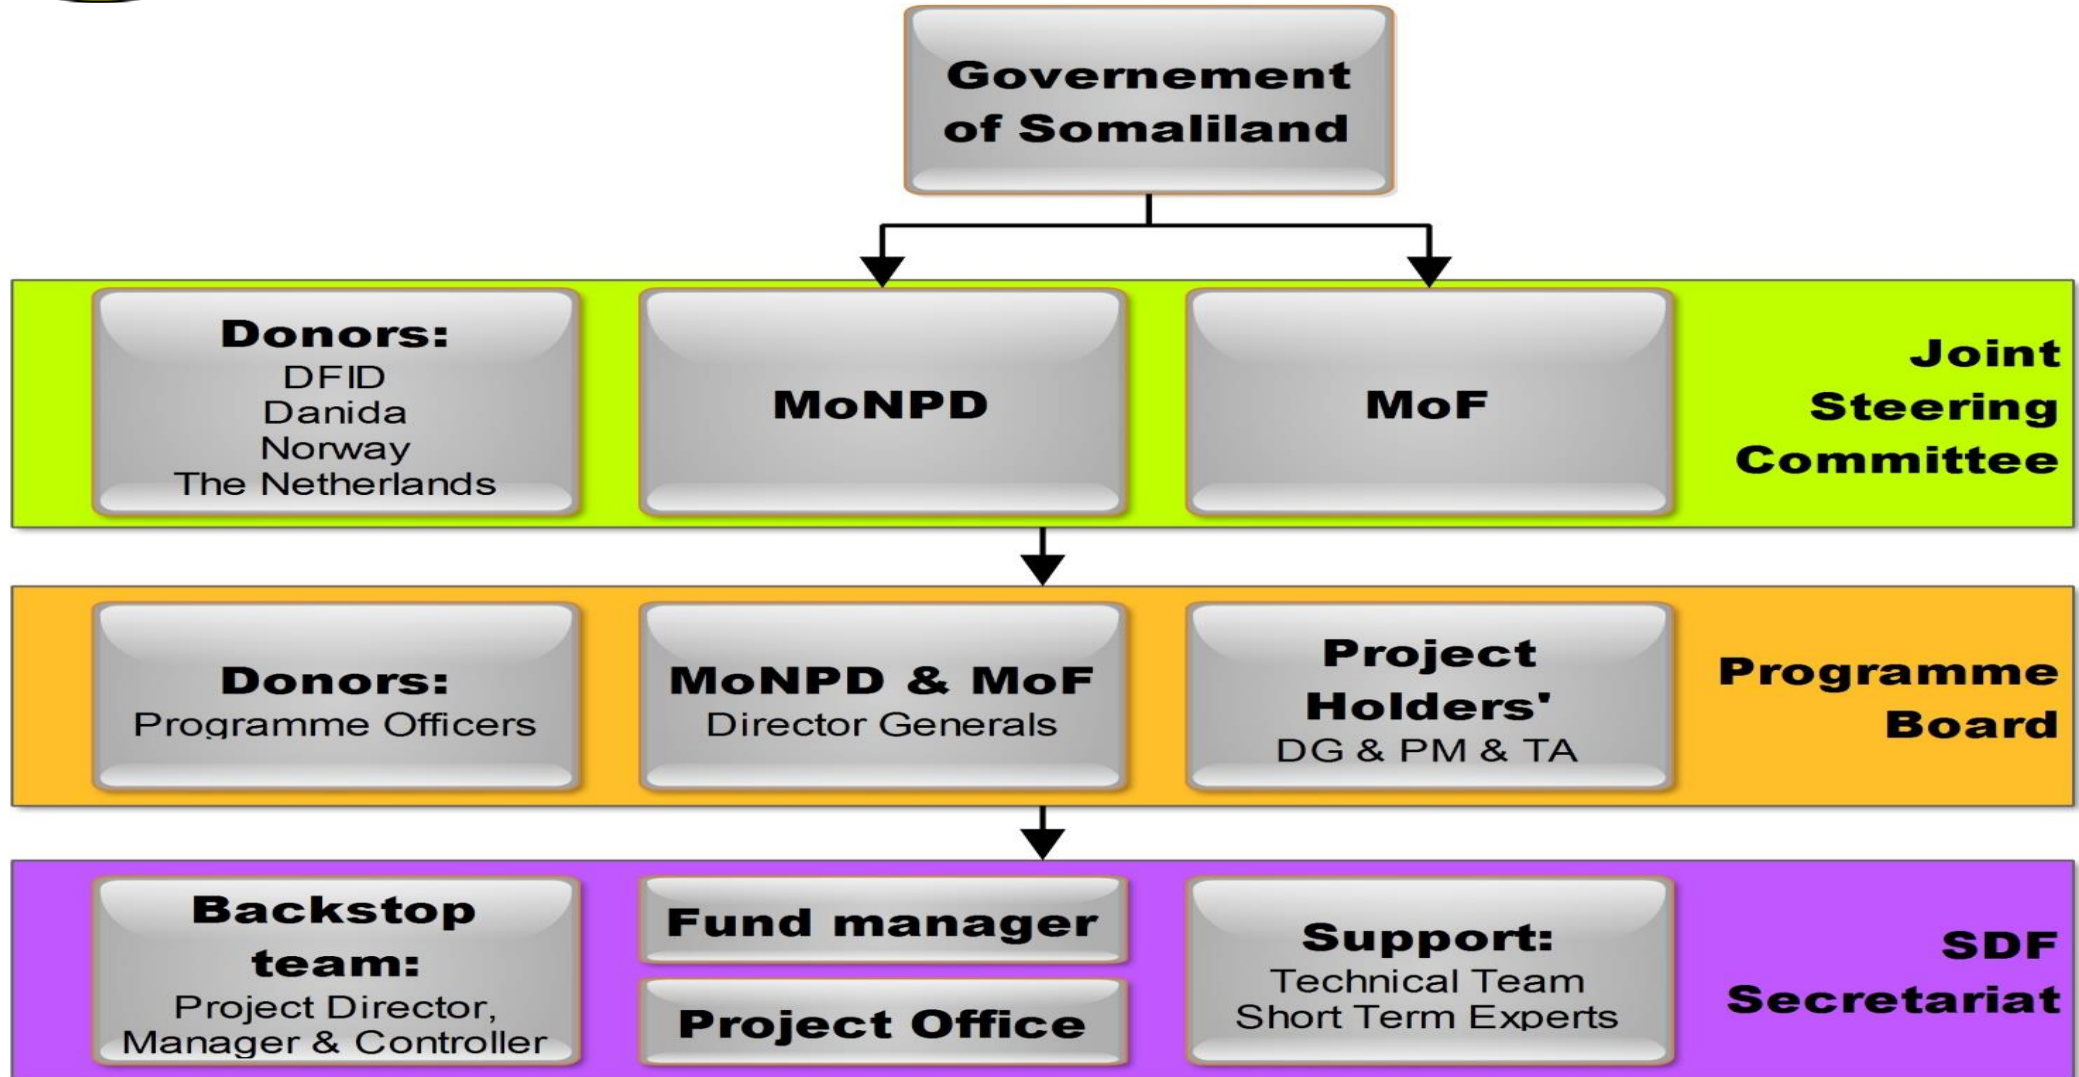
Governement of Somaliland

Donors:
DFID
Danida
Norway
The Netherlands

MoNPD

MoF

Joint Steering Committee

Donors:
Programme Officers

MoNPD & MoF
Director Generals

Project Holders'
DG & PM & TA

Programme Board

Backstop team:
Project Director, Manager & Controller

Fund manager

Project Office

Support:
Technical Team
Short Term Experts

SDF Secretariat